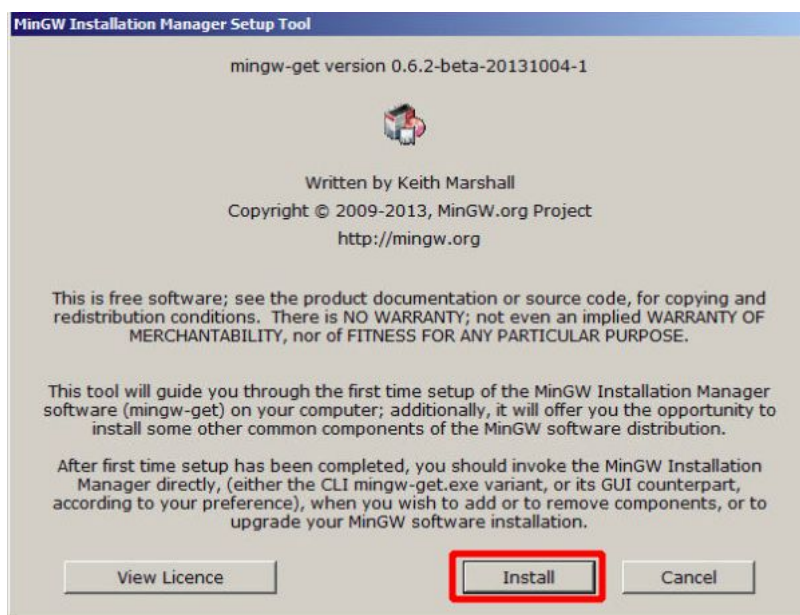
MinGW Installation Manager Setup Tool

mingw-get version 0.6.2-beta-20131004-1

Written by Keith Marshall
Copyright © 2009-2013, MinGW.org Project
http://mingw.org

This is free software; see the product documentation or source code, for copying and redistribution conditions. There is NO WARRANTY; not even an implied WARRANTY OF MERCHANTABILITY, nor of FITNESS FOR ANY PARTICULAR PURPOSE.

This tool will guide you through the first time setup of the MinGW Installation Manager software (mingw-get) on your computer; additionally, it will offer you the opportunity to install some other common components of the MinGW software distribution.

After first time setup has been completed, you should invoke the MinGW Installation Manager directly, (either the CLI mingw-get.exe variant, or its GUI counterpart, according to your preference), when you wish to add or to remove components, or to upgrade your MinGW software installation.

View Licence

Install

Cancel